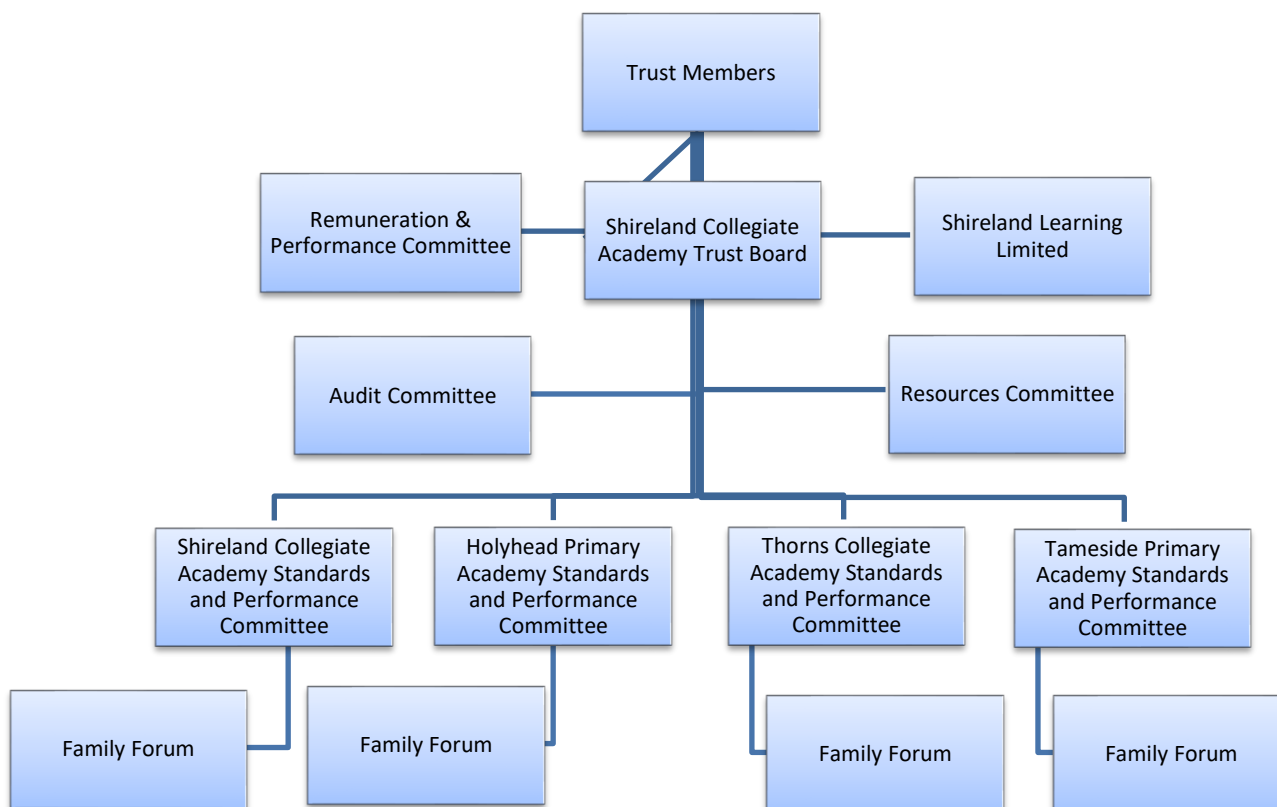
Trust Members

Remuneration & Performance Committee

Shireland Collegiate Academy Trust Board

Shireland Learning Limited

Audit Committee

Resources Committee

Shireland Collegiate Academy Standards and Performance Committee

Holyhead Primary Academy Standards and Performance Committee

Thorns Collegiate Academy Standards and Performance Committee

Tameside Primary Academy Standards and Performance Committee

Family Forum

Family Forum

Family Forum

Family Forum